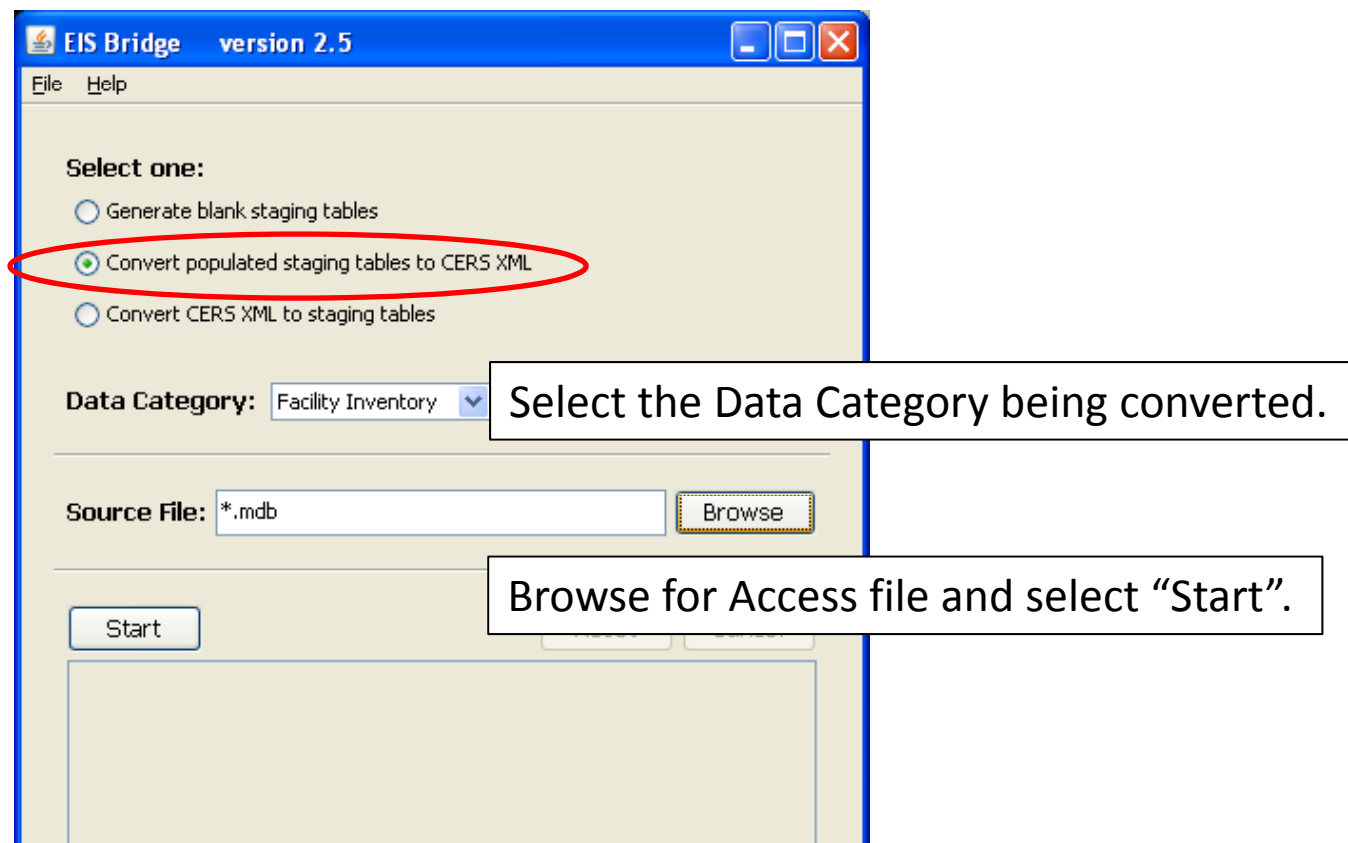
EIS Bridge version 2.5

File Help

Select one:

Generate blank staging tables

Convert populated staging tables to CERS XML

Convert CERS XML to staging tables

Data Category: Facility Inventory

Select the Data Category being converted.

Source File: *.mdb

Browse

Browse for Access file and select “Start”.

Start

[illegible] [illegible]